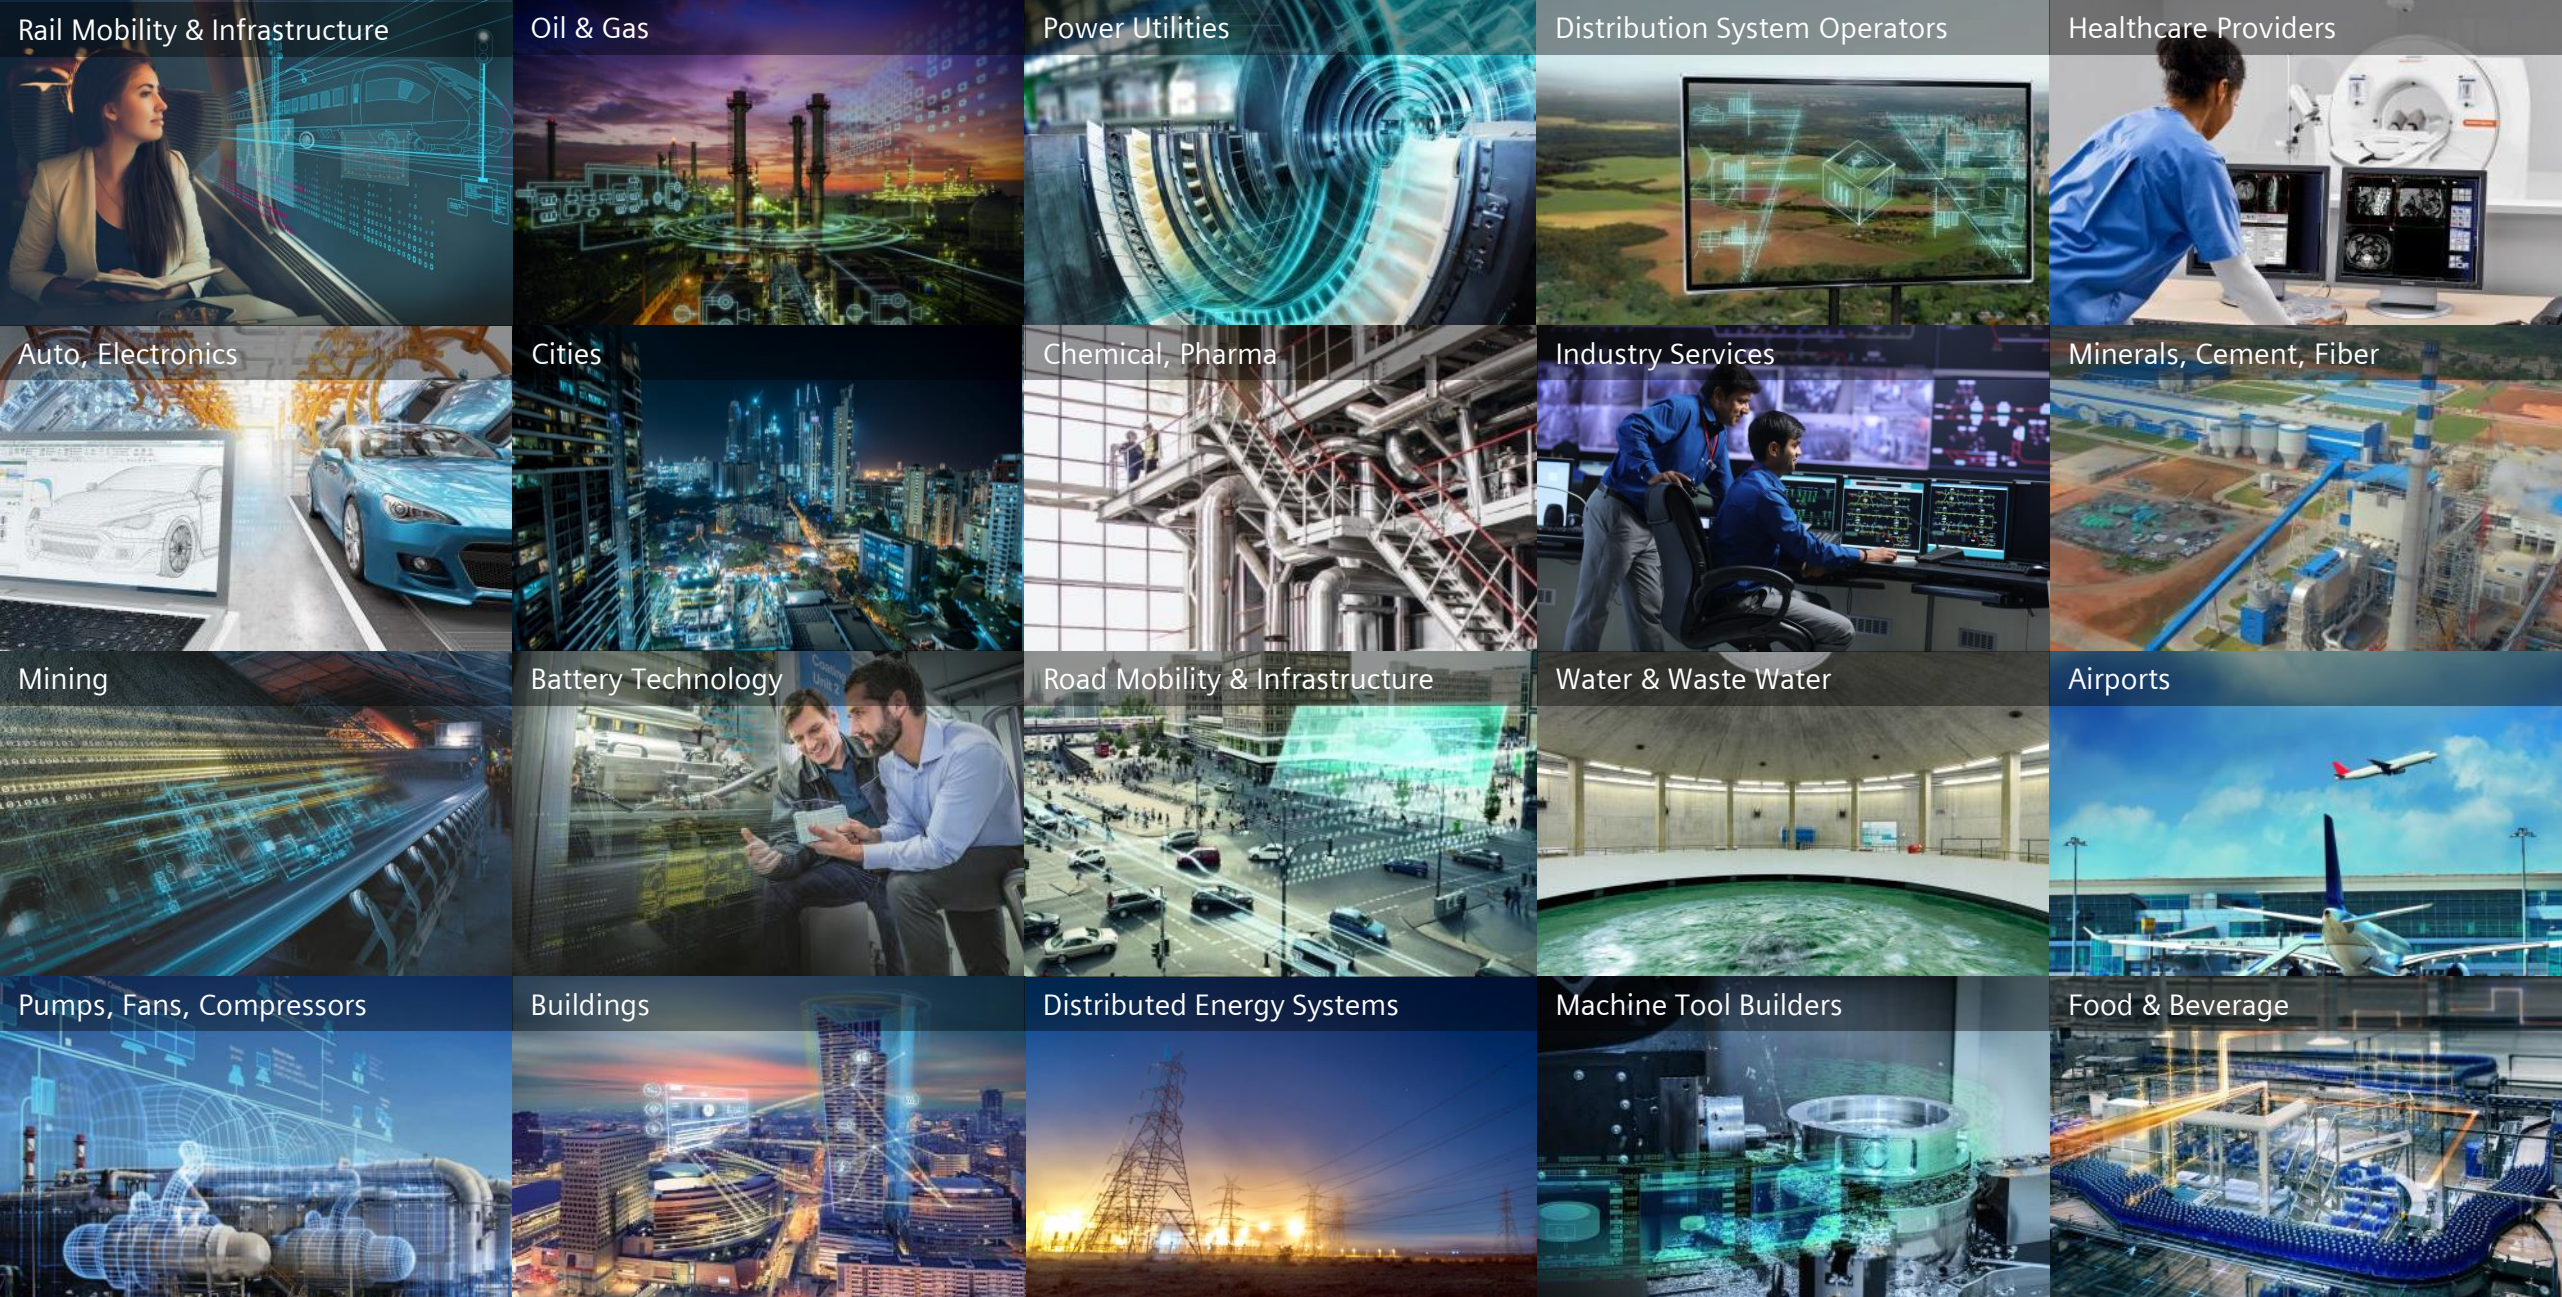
Rail Mobility & Infrastructure

Oil & Gas

Power Utilities

Distribution System Operators

Healthcare Providers

Auto, Electronics

Cities

Chemical, Pharma

Industry Services

Minerals, Cement, Fiber

Mining

Battery Technology

Road Mobility & Infrastructure

Water & Waste Water

Airports

Pumps, Fans, Compressors

Buildings

Distributed Energy Systems

Machine Tool Builders

Food & Beverage